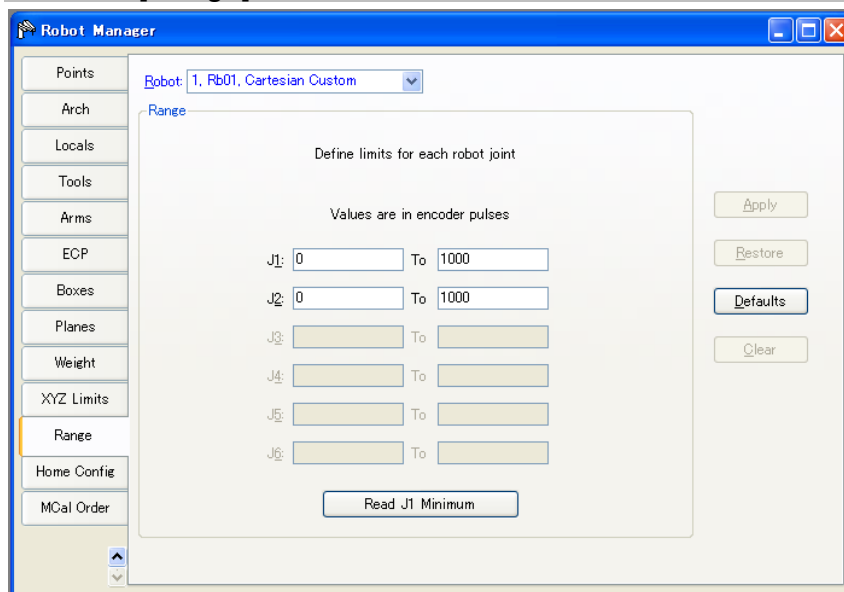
Robot Manager

Points
Arch
Locals
Tools
Arms
ECP
Boxes
Planes
Weight
XYZ Limits
Range
Home Config
MCal Order

Robot: 1, Rb01, Cartesian Custom

Range

Define limits for each robot joint

Values are in encoder pulses

J1: 0 To 1000
J2: 0 To 1000
J3: To
J4: To
J5: To
J6: To

Read J1 Minimum

Apply
Restore
Defaults
Clear